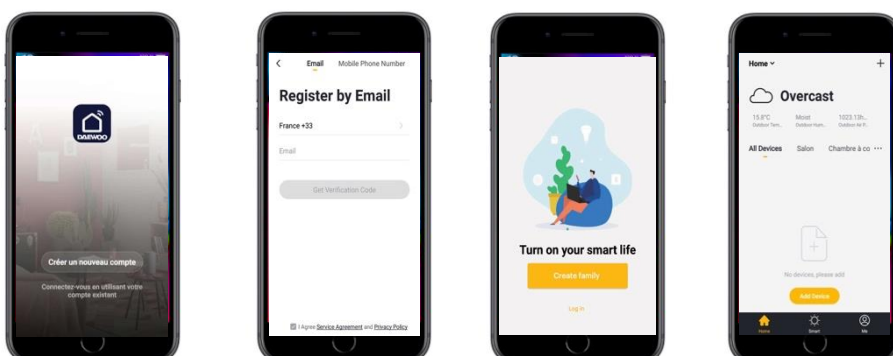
DAEWOO

Créer un nouveau compte

Connectez-vous en utilisant votre compte existant

Email Mobile Phone Number

Register by Email

France +33

Email

Get Verification Code

I Agree Service Agreement and Privacy Policy

Turn on your smart life

Create family

Log in

Home

Overcast

15.8°C Outdoor Tem...

Moist Outdoor Hum...

1023.13h... Outdoor Air P...

All Devices Salon Chambre à co ···

No devices, please add

Add Device

Home Smart Me